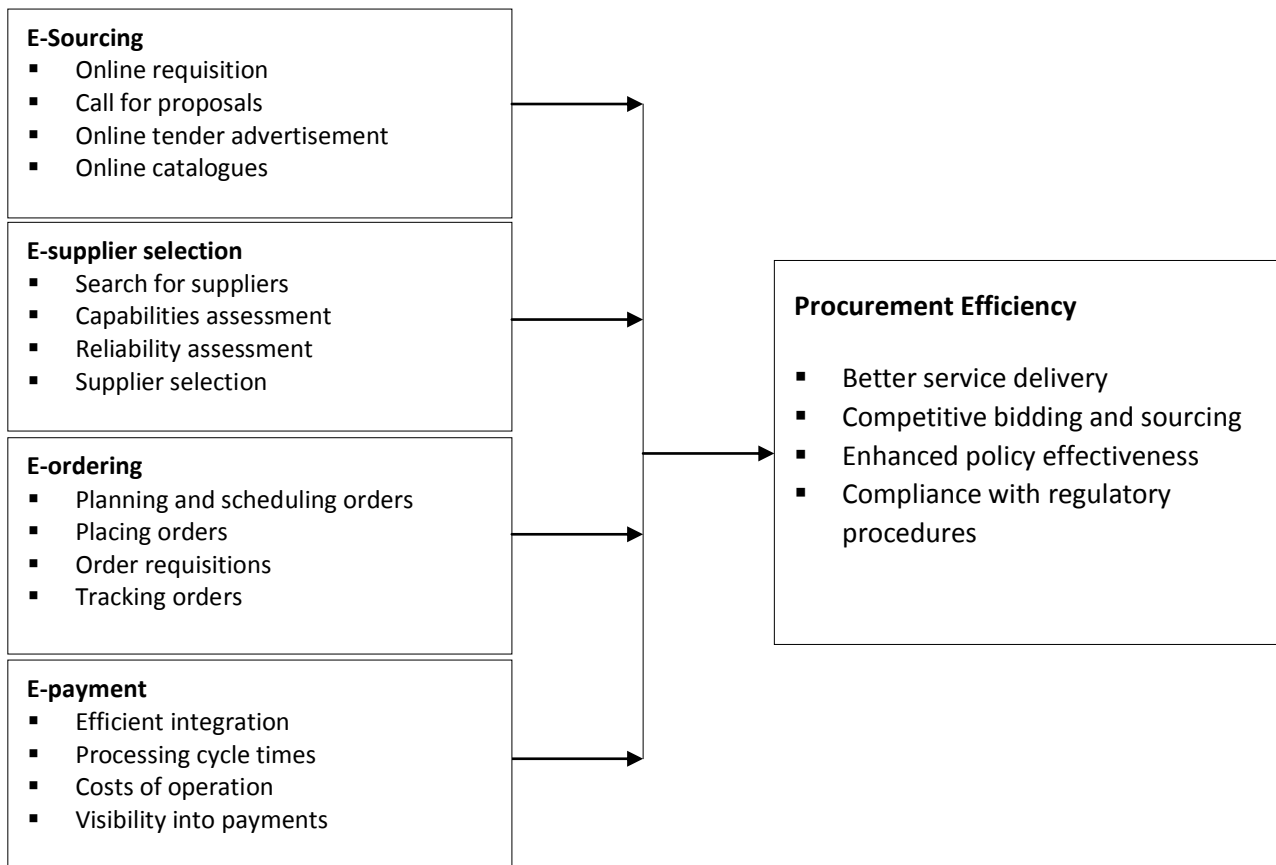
**E-Sourcing**
- Online requisition
- Call for proposals
- Online tender advertisement
- Online catalogues

**E-supplier selection**
- Search for suppliers
- Capabilities assessment
- Reliability assessment
- Supplier selection

**E-ordering**
- Planning and scheduling orders
- Placing orders
- Order requisitions
- Tracking orders

**E-payment**
- Efficient integration
- Processing cycle times
- Costs of operation
- Visibility into payments

**Procurement Efficiency**
- Better service delivery
- Competitive bidding and sourcing
- Enhanced policy effectiveness
- Compliance with regulatory procedures